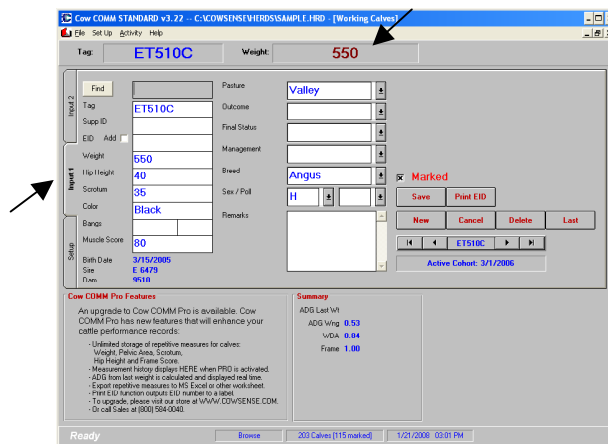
Cow COMM STANDARD v3.22 -- C:\COWSENSE\HERDS\SAMPLE.HRD - [Working Calves]

File Set Up Activity Help

Tag: ET510C Weight: 550

Input 2
Input 1
Setup

Find

Tag ET510C
Supp ID
EID Add
Weight 550
Hip Height 40
Scrotum 35
Color Black
Bangs
Muscle Score 80
Birth Date 3/15/2005
Sire E 6479
Dam 9510

Pasture Valley
Outcome
Final Status
Management
Breed Angus
Sex / Poll H
Remarks

Marked

Save Print EID

New Cancel Delete Last

ET510C

Active Cohort: 3/1/2006

Cow COMM Pro Features

An upgrade to Cow COMM Pro is available. Cow COMM Pro has new features that will enhance your cattle performance records:

- Unlimited storage of repetitive measures for calves: Weight, Pelvic Area, Scrotum, Hip Height and Frame Score.
- Measurement history displays HERE when PRO is activated.
- ADG from last weight is calculated and displayed real time.
- Export repetitive measures to MS Excel or other worksheet.
- Print EID function outputs EID number to a label.
- To upgrade, please visit our store at WWW.COWSENSE.COM.
- Or call Sales at (800) 584-0040.

Summary

ADG Last Wt
ADG Wng 0.53
WDA 0.04
Frame 1.00

Ready Browse 203 Calves [115 marked] 1/21/2008 03:01 PM